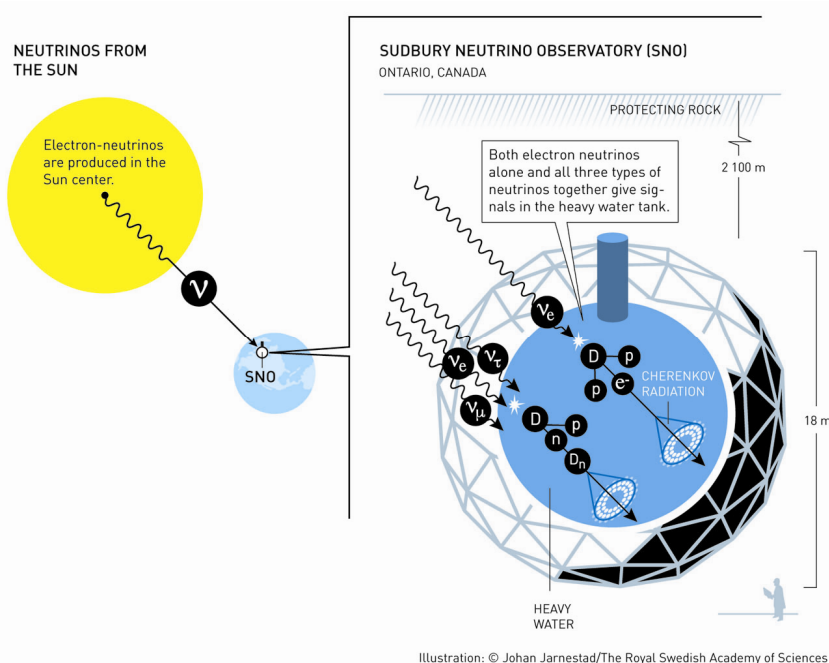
NEUTRINOS FROM THE SUN

Electron-neutrinos are produced in the Sun center.

$\nu$

SNO

SUDBURY NEUTRINO OBSERVATORY (SNO)
ONTARIO, CANADA

PROTECTING ROCK

2 100 m

Both electron neutrinos alone and all three types of neutrinos together give signals in the heavy water tank.

$\nu_e$

D p p $e^-$

CHERENKOV RADIATION

$\nu_e$ $\nu_\tau$ $\nu_\mu$

D n p $D_n$

18 m

HEAVY WATER

Illustration: © Johan Jarnestad/The Royal Swedish Academy of Sciences